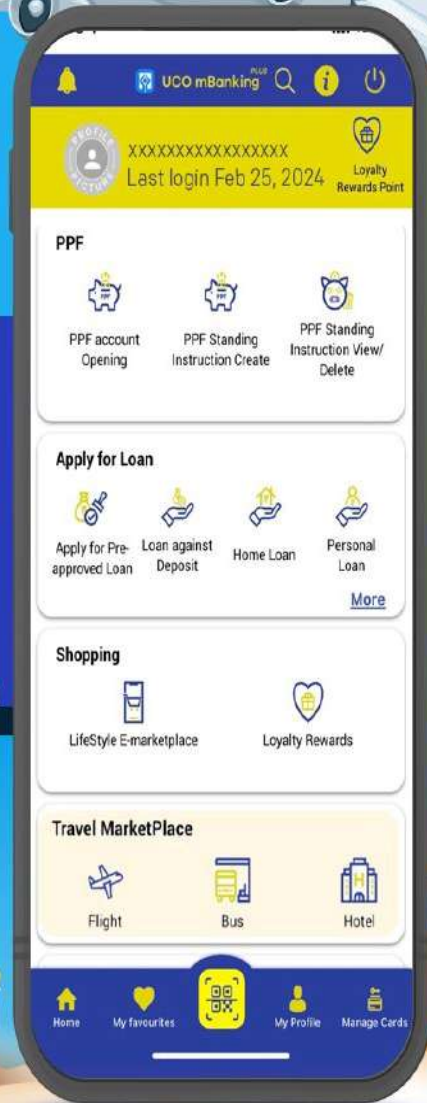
UCO mBanking PLUS

PROFILE PICTURE

XXXXXXXXXXXXXXXX
Last login Feb 25, 2024

Loyalty Rewards Point

PPF

PPF account Opening

PPF Standing Instruction Create

PPF Standing Instruction View/ Delete

Apply for Loan

Apply for Pre-approved Loan

Loan against Deposit

Home Loan

Personal Loan

More

Shopping

LifeStyle E-marketplace

Loyalty Rewards

Travel MarketPlace

Flight

Bus

Hotel

Home

My favourites

My Profile

Manage Cards